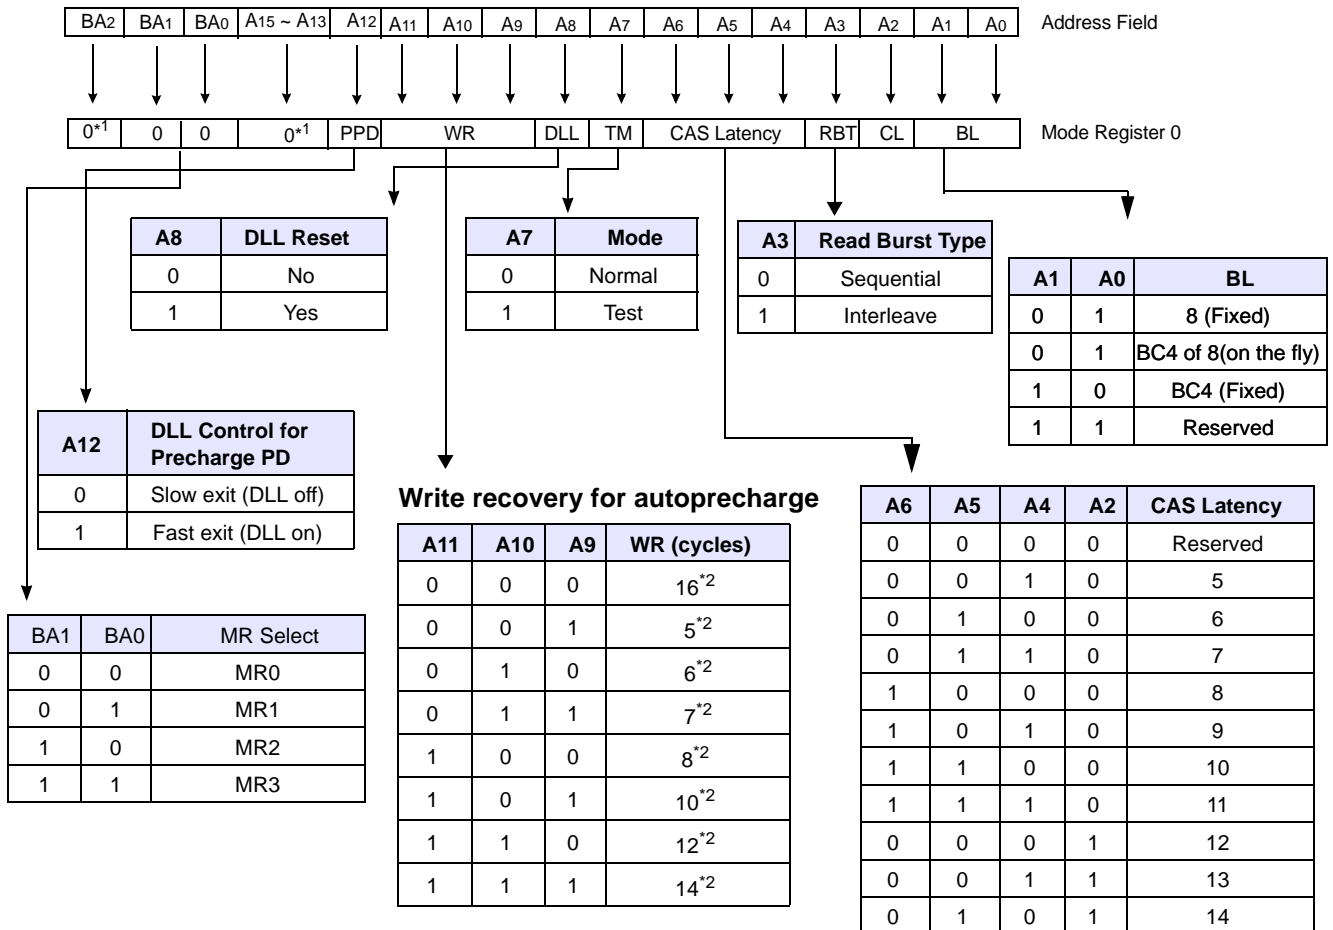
| $BA_2$ | $BA_1$ | $BA_0$ | $A_{15} \sim A_{13}$ | $A_{12}$ | $A_{11}$ | $A_{10}$ | $A_9$ | $A_8$ | $A_7$ | $A_6$ | $A_5$ | $A_4$ | $A_3$ | $A_2$ | $A_1$ | $A_0$ |
|---|---|---|---|---|---|---|---|---|---|---|---|---|---|---|---|---|

Address Field

| $0^{*1}$ | 0 | 0 | $0^{*1}$ | PPD | WR | DLL | TM | CAS Latency | RBT | CL | BL |
|---|---|---|---|---|---|---|---|---|---|---|---|

Mode Register 0

| A8 | DLL Reset |
|---|---|
| 0 | No |
| 1 | Yes |

| A7 | Mode |
|---|---|
| 0 | Normal |
| 1 | Test |

| A3 | Read Burst Type |
|---|---|
| 0 | Sequential |
| 1 | Interleave |

| A1 | A0 | BL |
|---|---|---|
| 0 | 1 | 8 (Fixed) |
| 0 | 1 | BC4 of 8(on the fly) |
| 1 | 0 | BC4 (Fixed) |
| 1 | 1 | Reserved |

| A12 | DLL Control for Precharge PD |
|---|---|
| 0 | Slow exit (DLL off) |
| 1 | Fast exit (DLL on) |

Write recovery for autoprecharge

| A11 | A10 | A9 | WR (cycles) |
|---|---|---|---|
| 0 | 0 | 0 | $16^{*2}$ |
| 0 | 0 | 1 | $5^{*2}$ |
| 0 | 1 | 0 | $6^{*2}$ |
| 0 | 1 | 1 | $7^{*2}$ |
| 1 | 0 | 0 | $8^{*2}$ |
| 1 | 0 | 1 | $10^{*2}$ |
| 1 | 1 | 0 | $12^{*2}$ |
| 1 | 1 | 1 | $14^{*2}$ |

| A6 | A5 | A4 | A2 | CAS Latency |
|---|---|---|---|---|
| 0 | 0 | 0 | 0 | Reserved |
| 0 | 0 | 1 | 0 | 5 |
| 0 | 1 | 0 | 0 | 6 |
| 0 | 1 | 1 | 0 | 7 |
| 1 | 0 | 0 | 0 | 8 |
| 1 | 0 | 1 | 0 | 9 |
| 1 | 1 | 0 | 0 | 10 |
| 1 | 1 | 1 | 0 | 11 |
| 0 | 0 | 0 | 1 | 12 |
| 0 | 0 | 1 | 1 | 13 |
| 0 | 1 | 0 | 1 | 14 |

| BA1 | BA0 | MR Select |
|---|---|---|
| 0 | 0 | MR0 |
| 0 | 1 | MR1 |
| 1 | 0 | MR2 |
| 1 | 1 | MR3 |